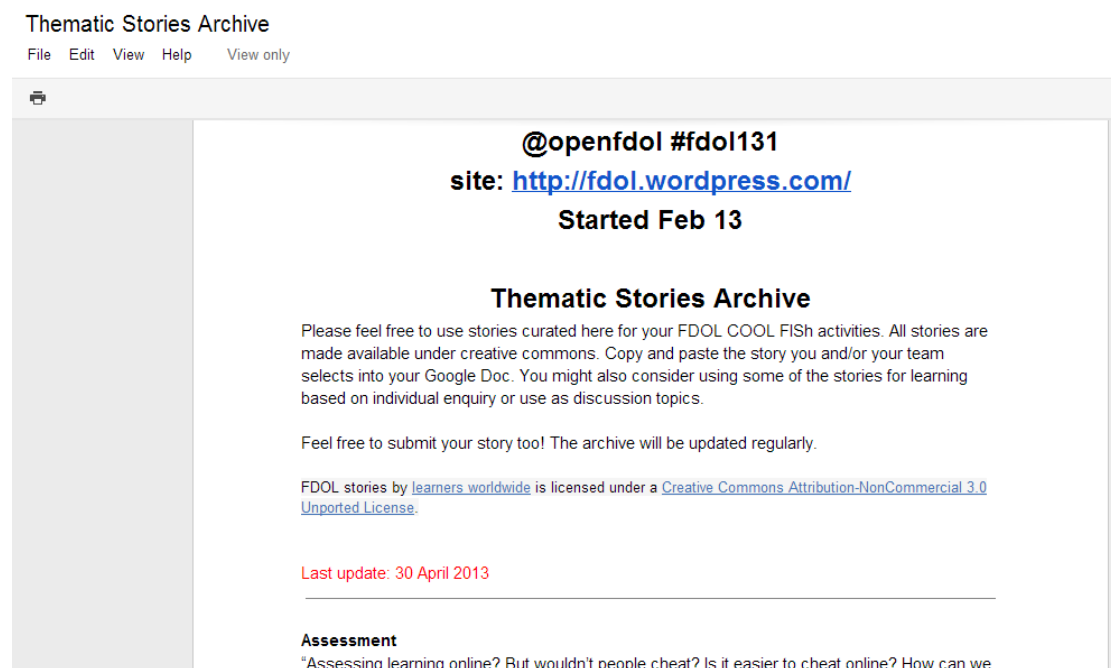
Thematic Stories Archive

File Edit View Help View only

@openfdol #fdol131

site: http://fdol.wordpress.com/

Started Feb 13

Thematic Stories Archive

Please feel free to use stories curated here for your FDOL COOL FISh activities. All stories are made available under creative commons. Copy and paste the story you and/or your team selects into your Google Doc. You might also consider using some of the stories for learning based on individual enquiry or use as discussion topics.

Feel free to submit your story too! The archive will be updated regularly.

FDOL stories by learners worldwide is licensed under a Creative Commons Attribution-NonCommercial 3.0 Unported License.

Last update: 30 April 2013

Assessment

"Assessing learning online? But wouldn't people cheat? Is it easier to cheat online? How can we